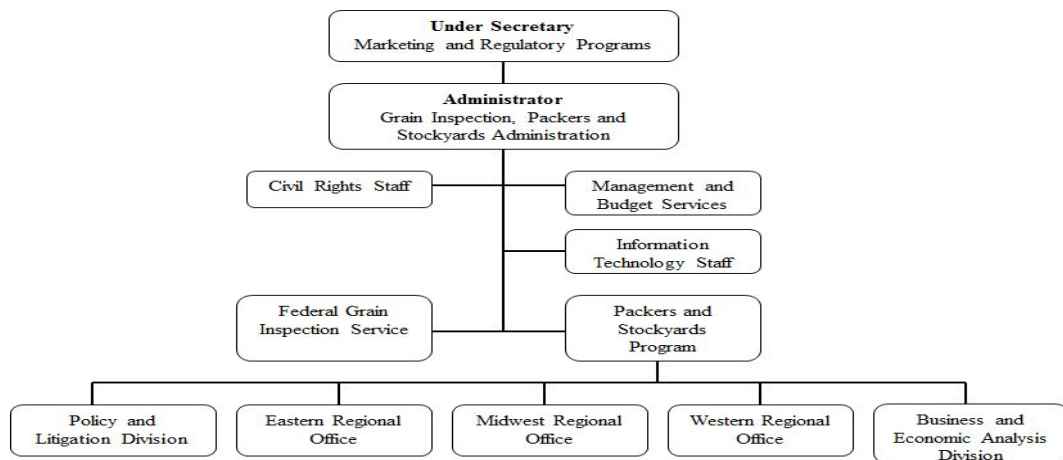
**Under Secretary**
Marketing and Regulatory Programs

**Administrator**
Grain Inspection, Packers and Stockyards Administration

Civil Rights Staff

Management and Budget Services

Information Technology Staff

Federal Grain Inspection Service

Packers and Stockyards Program

Policy and Litigation Division

Eastern Regional Office

Midwest Regional Office

Western Regional Office

Business and Economic Analysis Division